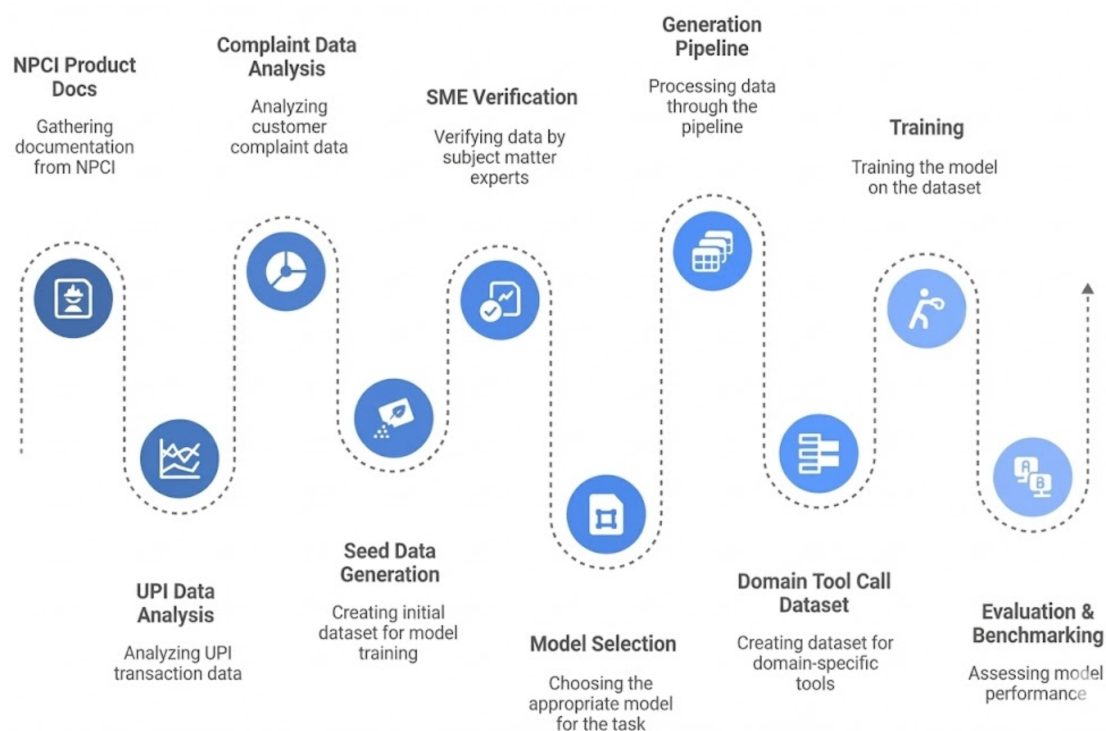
NPCI Product Docs

Gathering documentation from NPCI

UPI Data Analysis

Analyzing UPI transaction data

Complaint Data Analysis

Analyzing customer complaint data

Seed Data Generation

Creating initial dataset for model training

SME Verification

Verifying data by subject matter experts

Model Selection

Choosing the appropriate model for the task

Generation Pipeline

Processing data through the pipeline

Domain Tool Call Dataset

Creating dataset for domain-specific tools

Training

Training the model on the dataset

Evaluation & Benchmarking

Assessing model performance